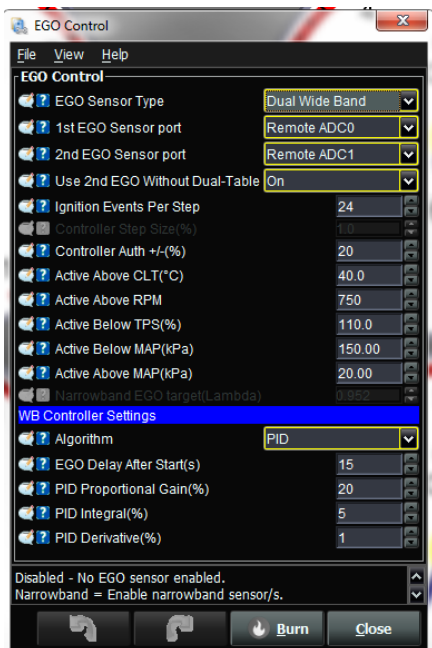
EGO Control

File View Help

EGO Control

EGO Sensor Type | Dual Wide Band
1st EGO Sensor port | Remote ADC0
2nd EGO Sensor port | Remote ADC1
Use 2nd EGO Without Dual-Table | On
Ignition Events Per Step | 24
Controller Step Size(%) | 1.0
Controller Auth +/-(%) | 20
Active Above CLT(°C) | 40.0
Active Above RPM | 750
Active Below TPS(%) | 110.0
Active Below MAP(kPa) | 150.00
Active Above MAP(kPa) | 20.00
Narrowband EGO target(Lambda) | 0.952

WB Controller Settings

Algorithm | PID
EGO Delay After Start(s) | 15
PID Proportional Gain(%) | 20
PID Integral(%) | 5
PID Derivative(%) | 1

Disabled - No EGO sensor enabled.
Narrowband = Enable narrowband sensor/s.

Burn Close